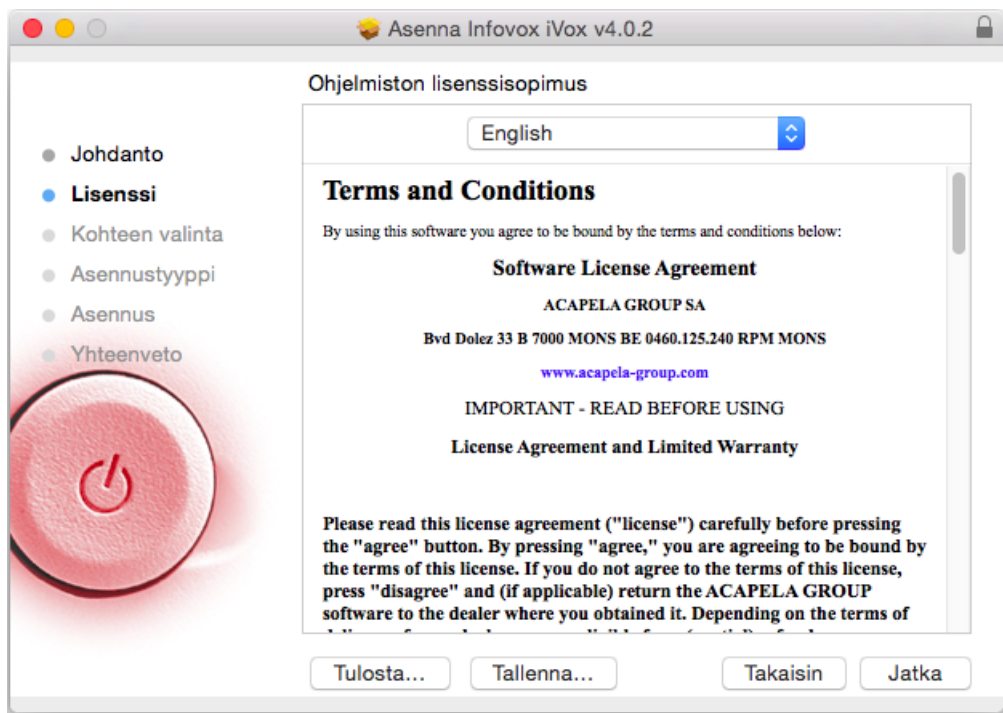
Asenna Infovox iVox v4.0.2

Ohjelmiston lisenssisopimus

Johdanto
Lisenssi
Kohteen valinta
Asennustyyppi
Asennus
Yhteenveto

English

Terms and Conditions

By using this software you agree to be bound by the terms and conditions below:

Software License Agreement

ACAPELA GROUP SA

Bvd Dolez 33 B 7000 MONS BE 0460.125.240 RPM MONS

www.acapela-group.com

IMPORTANT - READ BEFORE USING

License Agreement and Limited Warranty

Please read this license agreement ("license") carefully before pressing the "agree" button. By pressing "agree," you are agreeing to be bound by the terms of this license. If you do not agree to the terms of this license, press "disagree" and (if applicable) return the ACAPELA GROUP software to the dealer where you obtained it. Depending on the terms of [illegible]

Tulosta... Tallenna... Takaisin Jatka